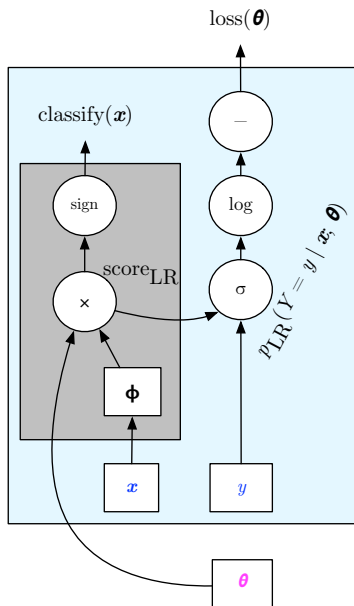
$\text{loss}(\boldsymbol{\theta})$

$\text{classify}(\boldsymbol{x})$

$-$

sign

log

$\text{score}_{\text{LR}}$

$\times$

$\sigma$

$p_{\text{LR}}(Y = y \mid \boldsymbol{x}; \boldsymbol{\theta})$

$\boldsymbol{\phi}$

$\boldsymbol{x}$

$y$

$\boldsymbol{\theta}$